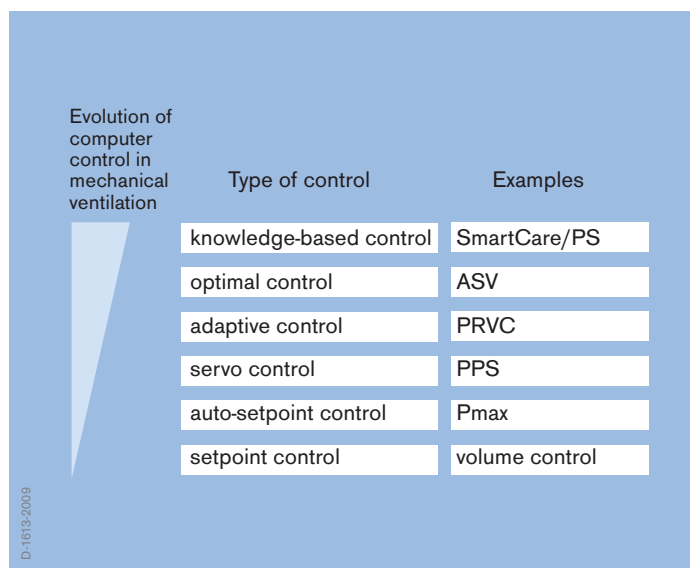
Evolution of computer control in mechanical ventilation

| Type of control | Examples |
|---|---|
| knowledge-based control | SmartCare/PS |
| optimal control | ASV |
| adaptive control | PRVC |
| servo control | PPS |
| auto-setpoint control | Pmax |
| setpoint control | volume control |

D-1613-2009